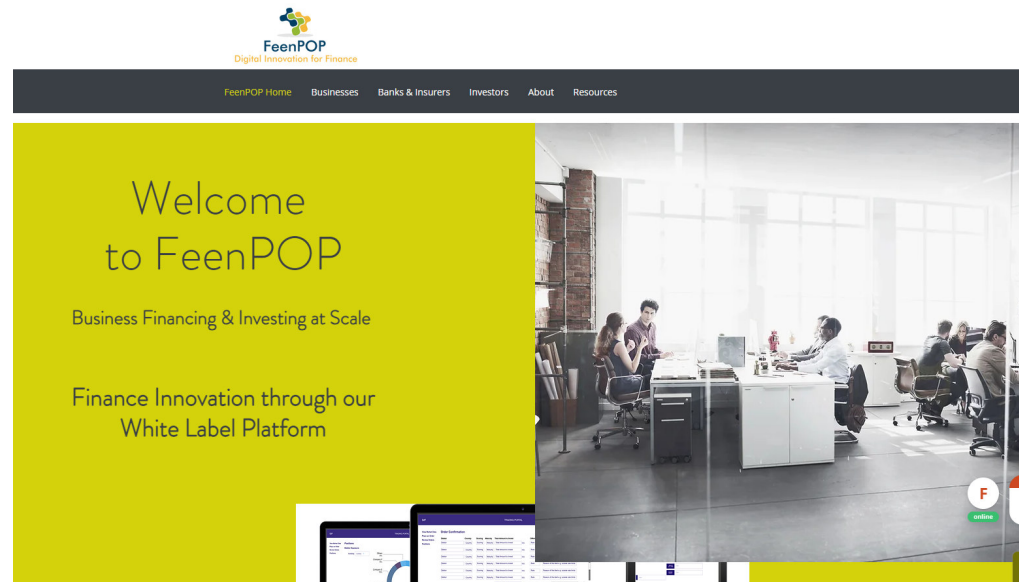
FeenPOP
Digital Innovation for Finance

FeenPOP Home Businesses Banks & Insurers Investors About Resources

Welcome to FeenPOP

Business Financing & Investing at Scale

Finance Innovation through our White Label Platform

Order Confirmation

F
online